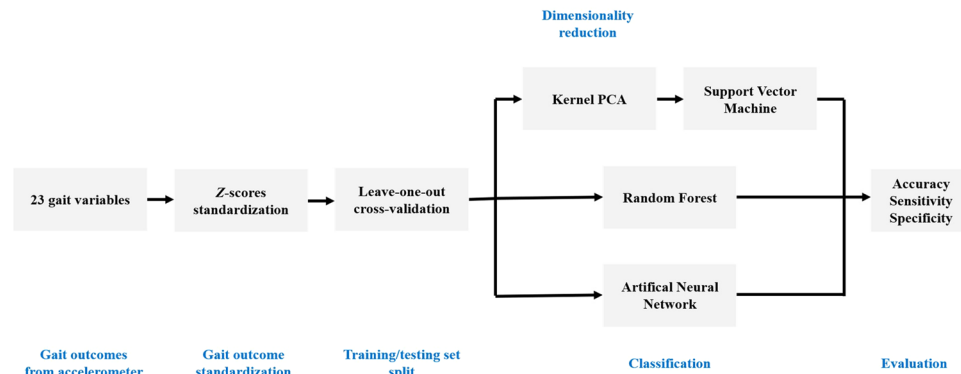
Dimensionality reduction

Kernel PCA

Support Vector Machine

23 gait variables

Z-scores standardization

Leave-one-out cross-validation

Random Forest

Accuracy Sensitivity Specificity

Artifical Neural Network

Gait outcomes from accelerometer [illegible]

Gait outcome standardization

Training/testing set split

Classification

Evaluation